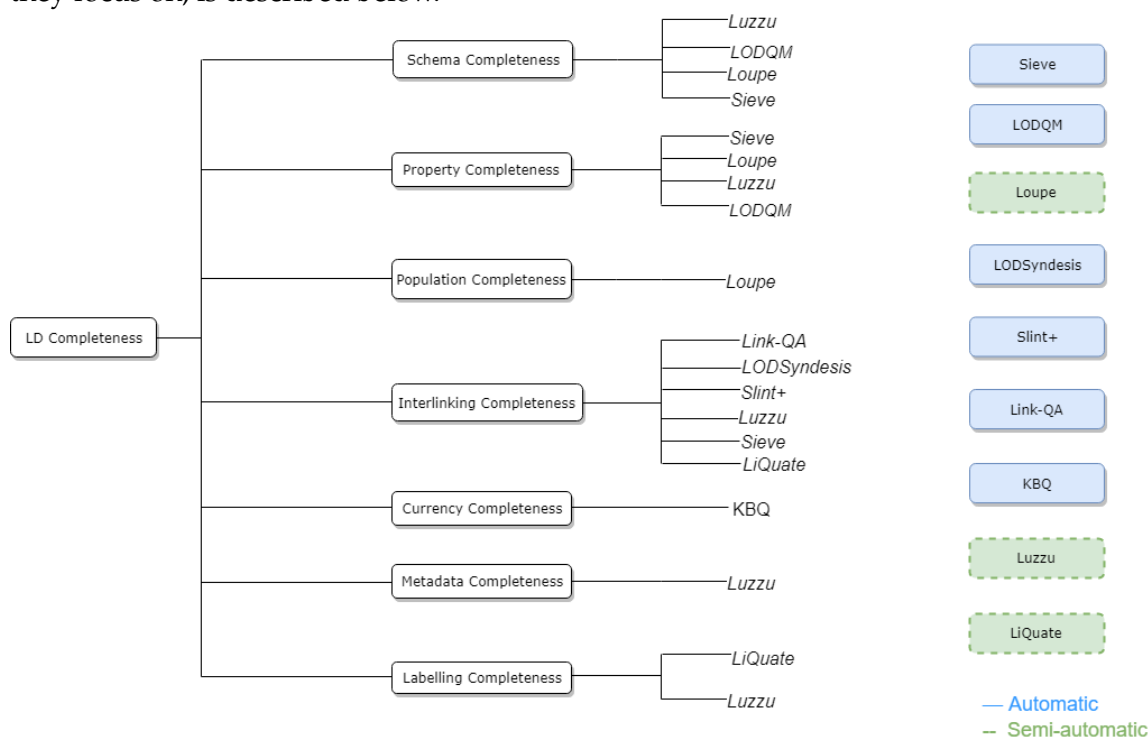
they focus on, is described below.

LD Completeness

Schema Completeness
Luzzu
LODQM
Loupe
Sieve

Property Completeness
Sieve
Loupe
Luzzu
LODQM

Population Completeness
Loupe

Interlinking Completeness
Link-QA
LODSyndesis
Slint+
Luzzu
Sieve
LiQuate

Currency Completeness
KBQ

Metadata Completeness
Luzzu

Labelling Completeness
LiQuate
Luzzu

Sieve
LODQM
Loupe
LODSyndesis
Slint+
Link-QA
KBQ
Luzzu
LiQuate

— Automatic
-- Semi-automatic